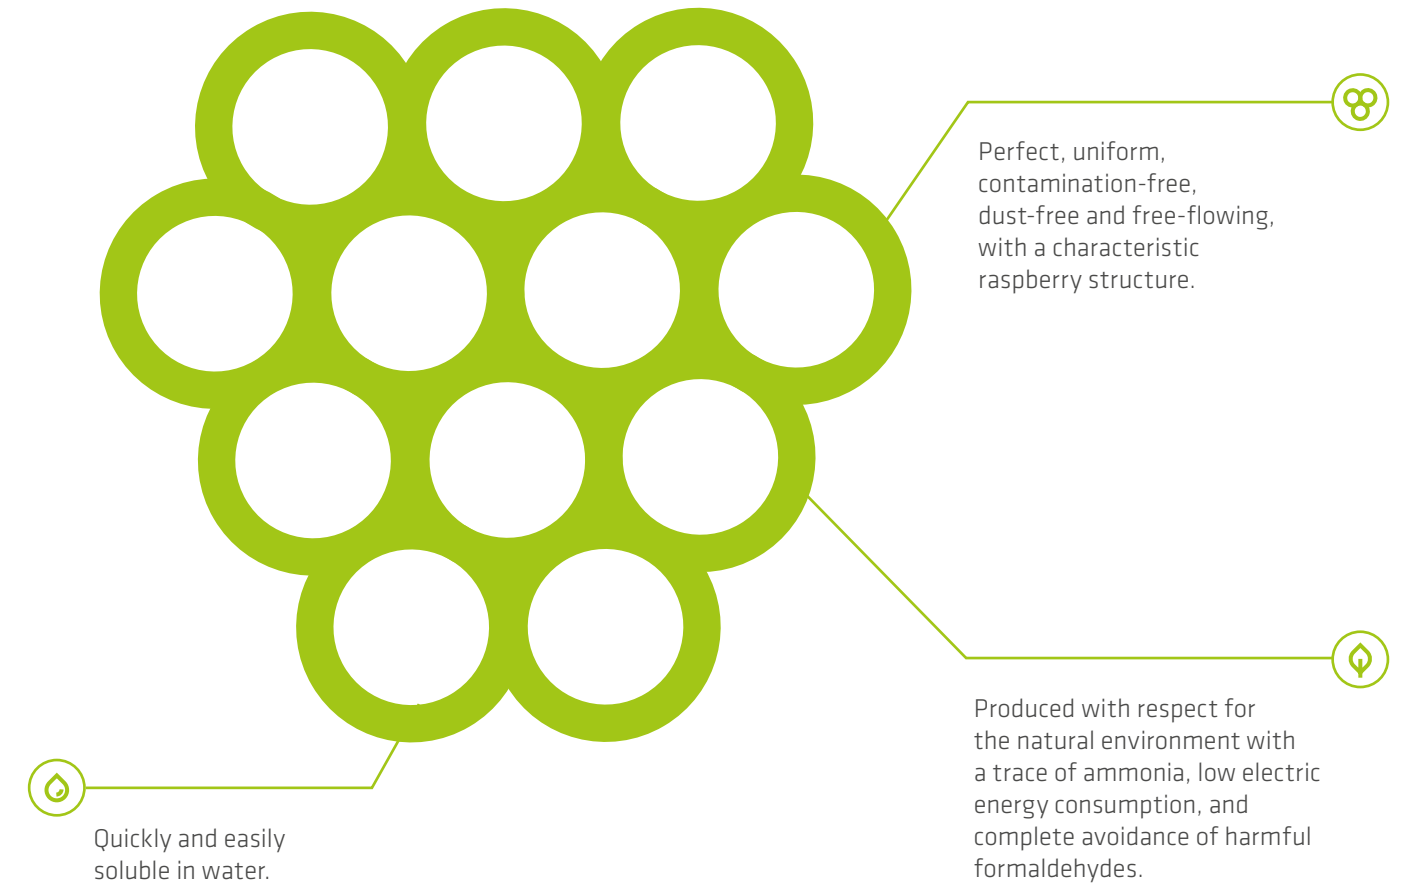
Perfect, uniform, contamination-free, dust-free and free-flowing, with a characteristic raspberry structure.

Produced with respect for the natural environment with a trace of ammonia, low electric energy consumption, and complete avoidance of harmful formaldehydes.

Quickly and easily soluble in water.